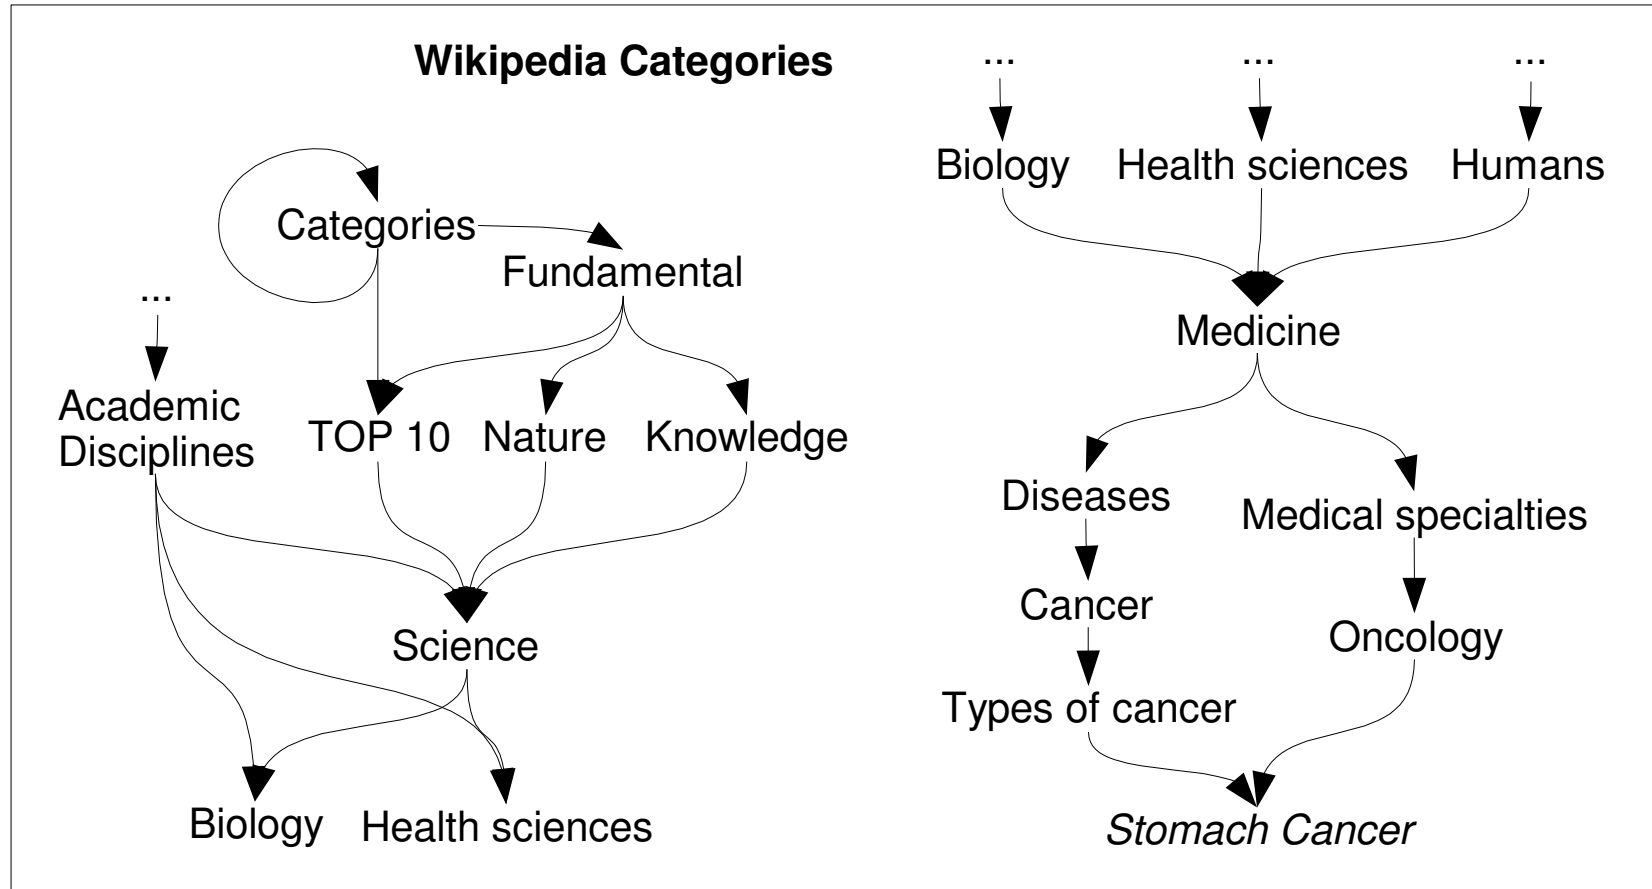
Wikipedia Categories

Categories

Fundamental

...

Academic Disciplines

TOP 10

Nature

Knowledge

Science

Biology

Health sciences

...

...

...

Biology

Health sciences

Humans

Medicine

Diseases

Medical specialties

Cancer

Oncology

Types of cancer

*Stomach Cancer*